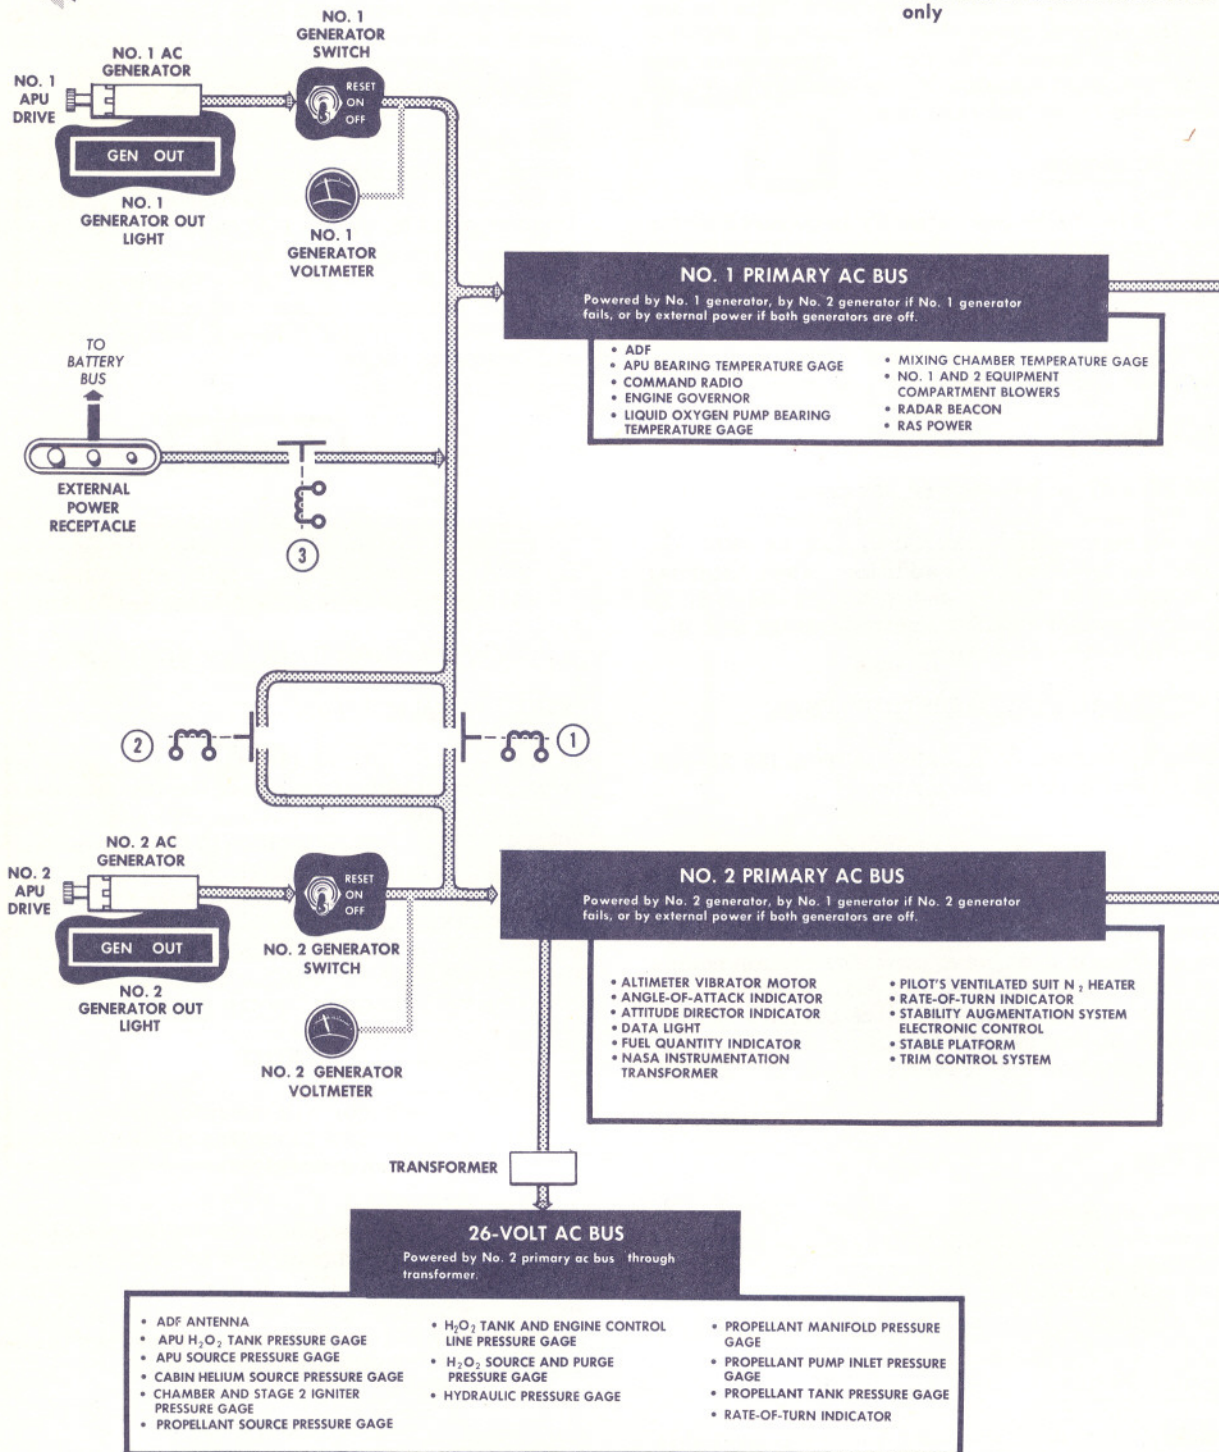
only

NO. 1 GENERATOR SWITCH

NO. 1 AC GENERATOR

NO. 1 APU DRIVE

RESET
ON
OFF

GEN OUT

NO. 1 GENERATOR OUT LIGHT

NO. 1 GENERATOR VOLTMETER

NO. 1 PRIMARY AC BUS
Powered by No. 1 generator, by No. 2 generator if No. 1 generator fails, or by external power if both generators are off.

• ADF
• APU BEARING TEMPERATURE GAGE
• COMMAND RADIO
• ENGINE GOVERNOR
• LIQUID OXYGEN PUMP BEARING TEMPERATURE GAGE
• MIXING CHAMBER TEMPERATURE GAGE
• NO. 1 AND 2 EQUIPMENT COMPARTMENT BLOWERS
• RADAR BEACON
• RAS POWER

TO BATTERY BUS

EXTERNAL POWER RECEPTACLE

3

2

1

NO. 2 AC GENERATOR

NO. 2 APU DRIVE

RESET
ON
OFF

GEN OUT

NO. 2 GENERATOR SWITCH

NO. 2 GENERATOR OUT LIGHT

NO. 2 GENERATOR VOLTMETER

NO. 2 PRIMARY AC BUS
Powered by No. 2 generator, by No. 1 generator if No. 2 generator fails, or by external power if both generators are off.

• ALTIMETER VIBRATOR MOTOR
• ANGLE-OF-ATTACK INDICATOR
• ATTITUDE DIRECTOR INDICATOR
• DATA LIGHT
• FUEL QUANTITY INDICATOR
• NASA INSTRUMENTATION TRANSFORMER
• PILOT'S VENTILATED SUIT $N_2$ HEATER
• RATE-OF-TURN INDICATOR
• STABILITY AUGMENTATION SYSTEM ELECTRONIC CONTROL
• STABLE PLATFORM
• TRIM CONTROL SYSTEM

TRANSFORMER

26-VOLT AC BUS
Powered by No. 2 primary ac bus through transformer.

• ADF ANTENNA
• APU $H_2O_2$ TANK PRESSURE GAGE
• APU SOURCE PRESSURE GAGE
• CABIN HELIUM SOURCE PRESSURE GAGE
• CHAMBER AND STAGE 2 IGNITER PRESSURE GAGE
• PROPELLANT SOURCE PRESSURE GAGE
• $H_2O_2$ TANK AND ENGINE CONTROL LINE PRESSURE GAGE
• $H_2O_2$ SOURCE AND PURGE PRESSURE GAGE
• HYDRAULIC PRESSURE GAGE
• PROPELLANT MANIFOLD PRESSURE GAGE
• PROPELLANT PUMP INLET PRESSURE GAGE
• PROPELLANT TANK PRESSURE GAGE
• RATE-OF-TURN INDICATOR